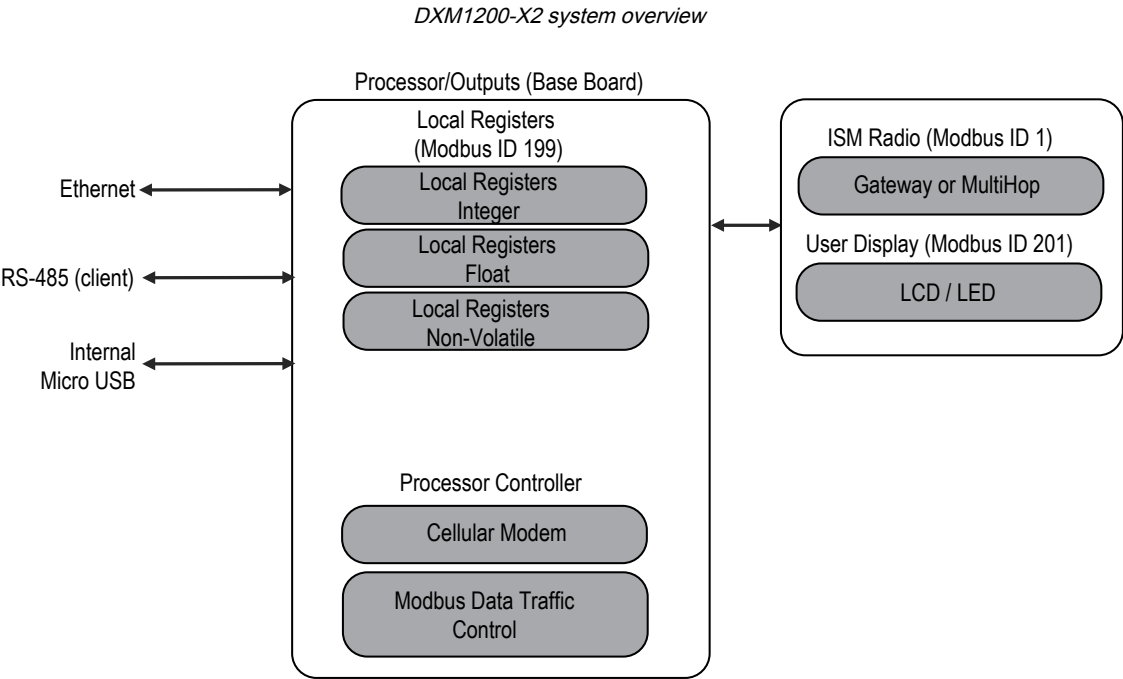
DXM1200-X2 system overview

Processor/Outputs (Base Board)

Local Registers
(Modbus ID 199)

Ethernet

Local Registers
Integer

RS-485 (client)

Local Registers
Float

Local Registers
Non-Volatile

Internal
Micro USB

Processor Controller

Cellular Modem

Modbus Data Traffic
Control

ISM Radio (Modbus ID 1)

Gateway or MultiHop

User Display (Modbus ID 201)

LCD / LED